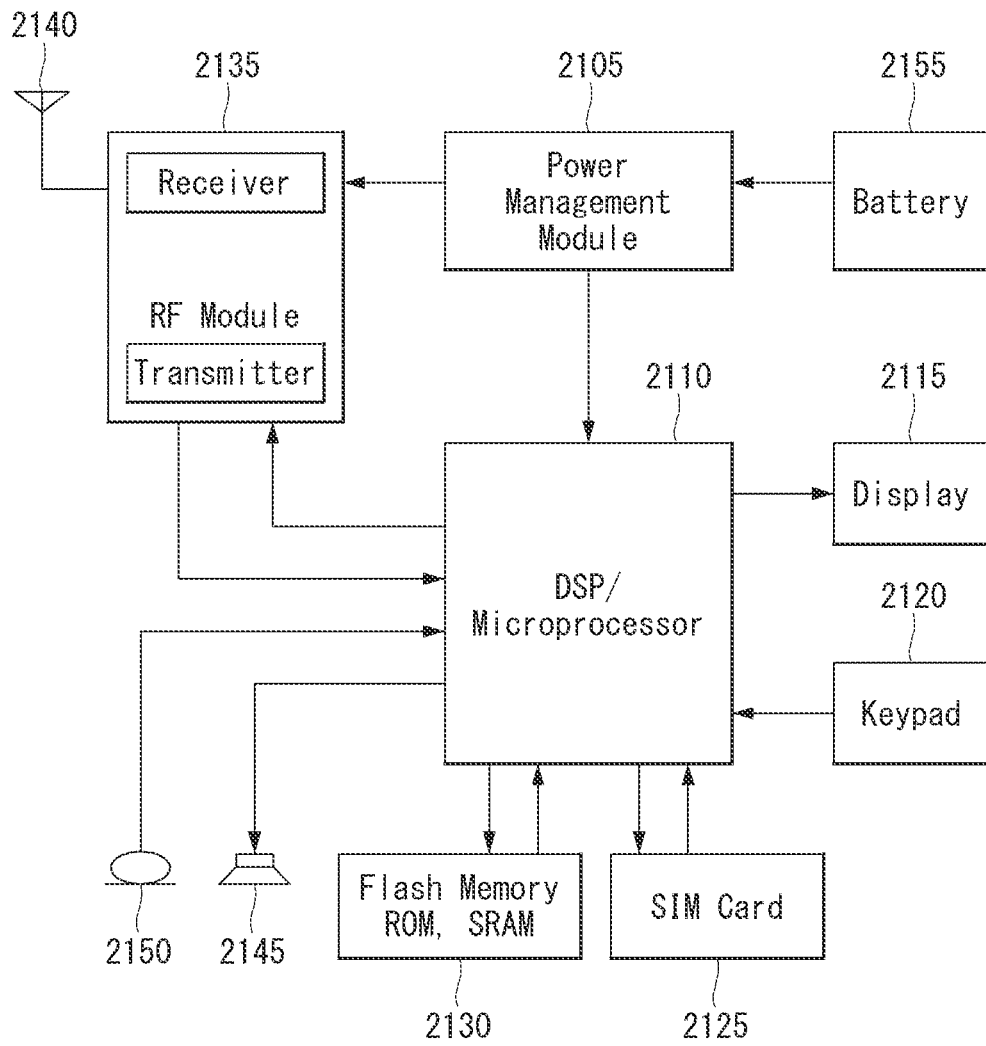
2140

2135

Receiver

RF Module

Transmitter

2105

Power Management Module

2155

Battery

2110

DSP/ Microprocessor

2115

Display

2120

Keypad

2150

2145

Flash Memory ROM, SRAM

2130

SIM Card

2125